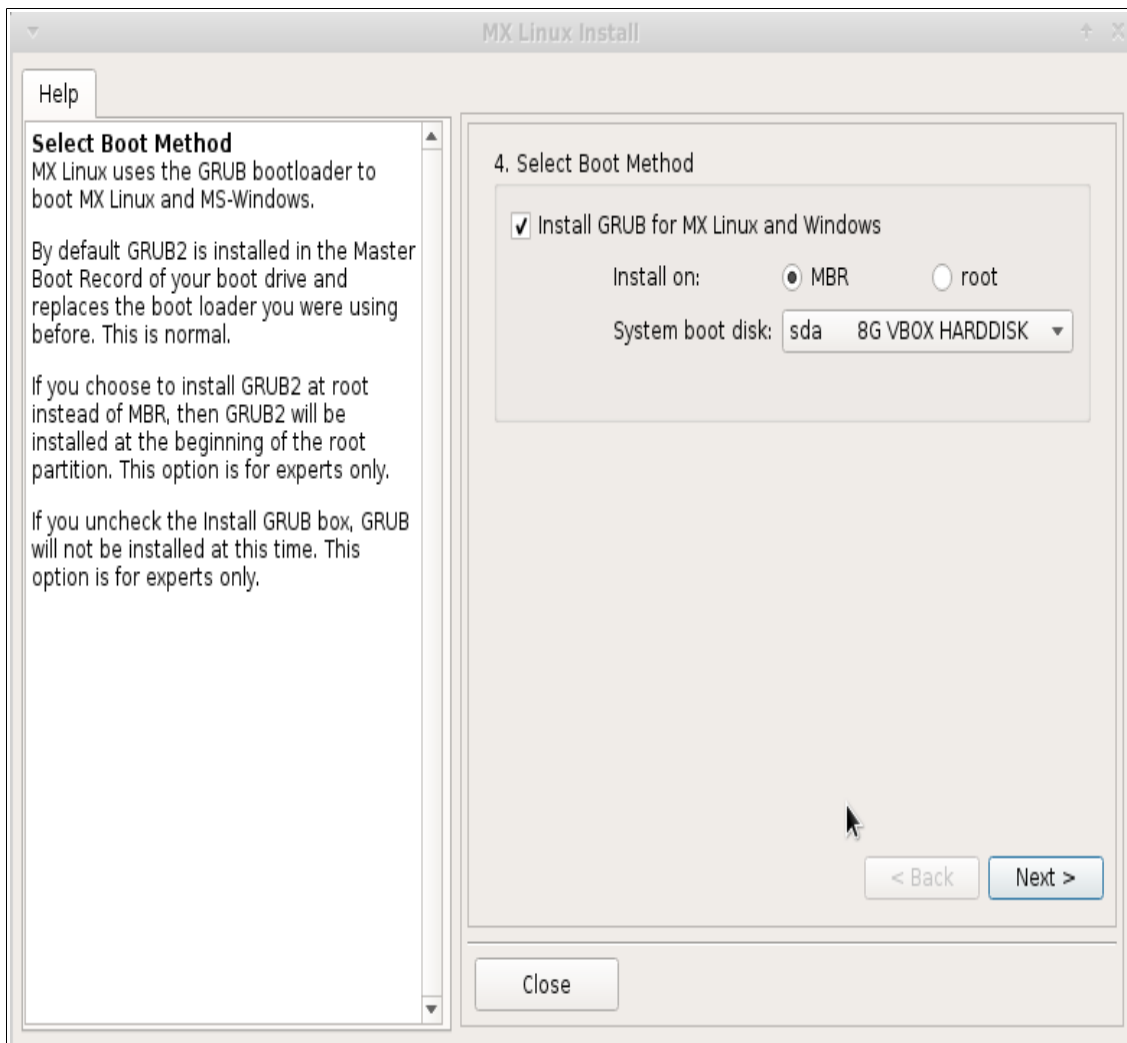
MX Linux Install

Help

Select Boot Method
MX Linux uses the GRUB bootloader to boot MX Linux and MS-Windows.

By default GRUB2 is installed in the Master Boot Record of your boot drive and replaces the boot loader you were using before. This is normal.

If you choose to install GRUB2 at root instead of MBR, then GRUB2 will be installed at the beginning of the root partition. This option is for experts only.

If you uncheck the Install GRUB box, GRUB will not be installed at this time. This option is for experts only.

4. Select Boot Method

Install GRUB for MX Linux and Windows

Install on: MBR root

System boot disk: sda 8G VBOX HARDDISK

< Back

Next >

Close